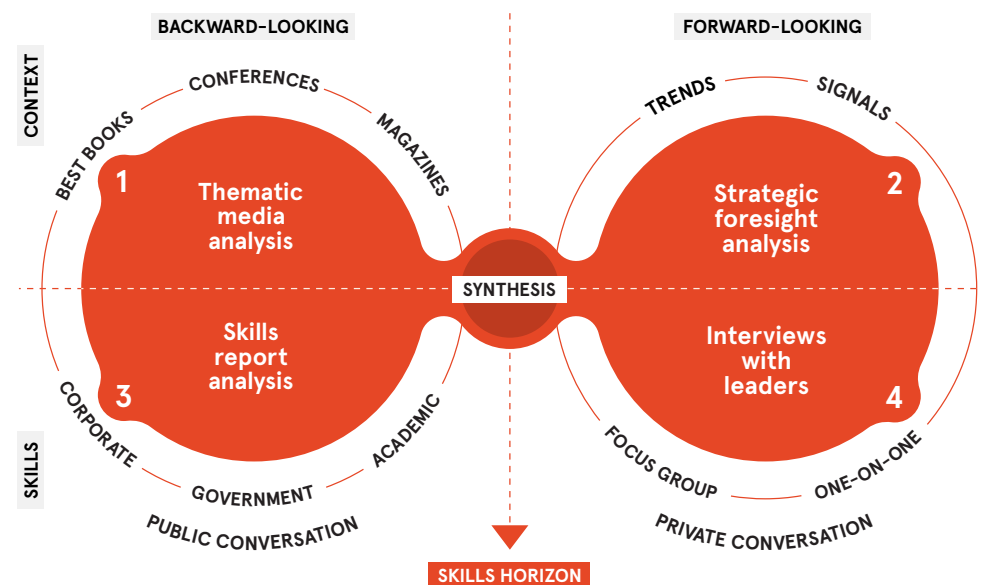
BACKWARD-LOOKING

FORWARD-LOOKING

CONTEXT

BEST BOOKS

CONFERENCES

MAGAZINES

TRENDS

SIGNALS

1

Thematic media analysis

Strategic foresight analysis

2

SYNTHESIS

Skills report analysis

Interviews with leaders

3

4

CORPORATE

GOVERNMENT

ACADEMIC

FOCUS GROUP

ONE-ON-ONE

SKILLS

PUBLIC CONVERSATION

PRIVATE CONVERSATION

SKILLS HORIZON